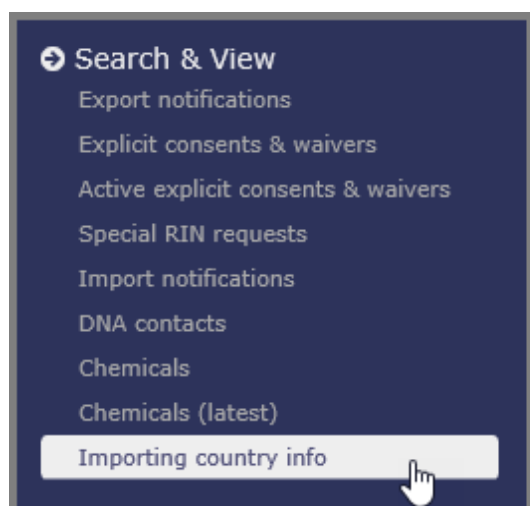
Search & View
Export notifications
Explicit consents & waivers
Active explicit consents & waivers
Special RIN requests
Import notifications
DNA contacts
Chemicals
Chemicals (latest)
Importing country info